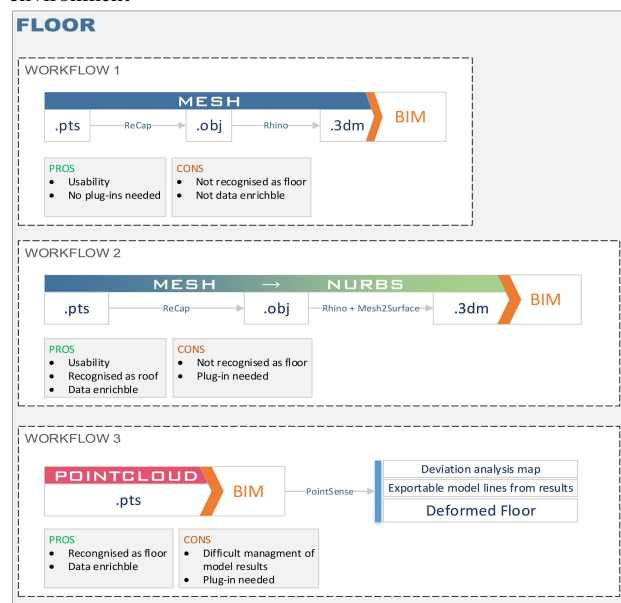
FLOOR

WORKFLOW 1

MESH

.pts ReCap .obj Rhino .3dm BIM

PROS
- Usability
- No plug-ins needed

CONS
- Not recognised as floor
- Not data enrichble

WORKFLOW 2

MESH → NURBS

.pts ReCap .obj Rhino + Mesh2Surface .3dm BIM

PROS
- Usability
- Recognised as roof
- Data enrichble

CONS
- Not recognised as floor
- Plug-in needed

WORKFLOW 3

POINTCLOUD

.pts BIM PointSense

Deviation analysis map
Exportable model lines from results
Deformed Floor

PROS
- Recongnised as floor
- Data enrichble

CONS
- Difficult managment of model results
- Plug-in needed